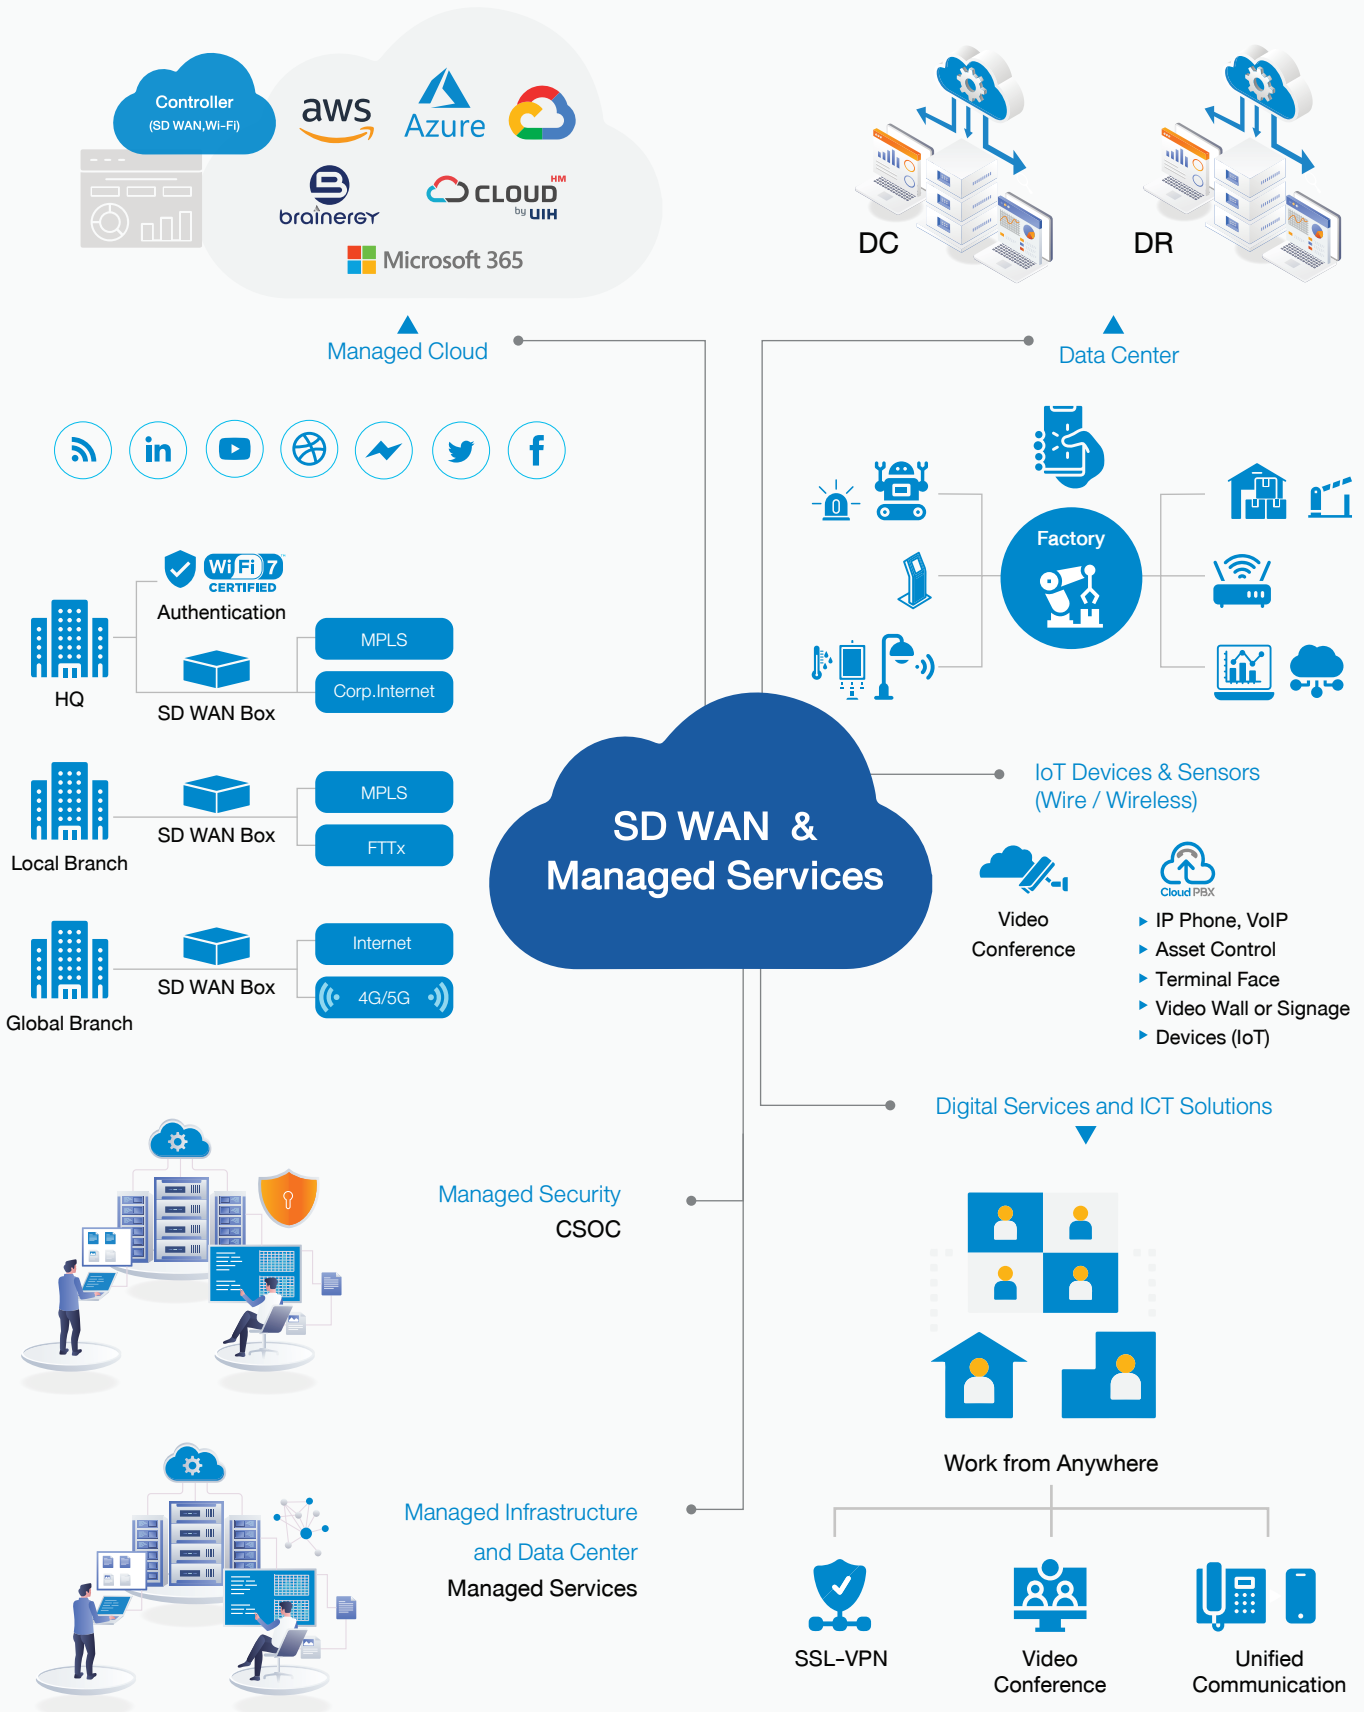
Controller
(SD WAN,Wi-Fi)

aws
Azure
brainergy
CLOUD HM by UIH
Microsoft 365

DC
DR

Managed Cloud

Data Center

Wi Fi 7 CERTIFIED
Authentication

HQ

SD WAN Box

MPLS
Corp.Internet

Factory

Local Branch
SD WAN Box
MPLS
FTTx

SD WAN & Managed Services

IoT Devices & Sensors (Wire / Wireless)

Video Conference

Cloud PBX
IP Phone, VoIP
Asset Control
Terminal Face
Video Wall or Signage
Devices (IoT)

Global Branch
SD WAN Box
Internet
4G/5G

Digital Services and ICT Solutions

Managed Security
CSOC

Work from Anywhere

Managed Infrastructure and Data Center
Managed Services

SSL-VPN
Video Conference
Unified Communication